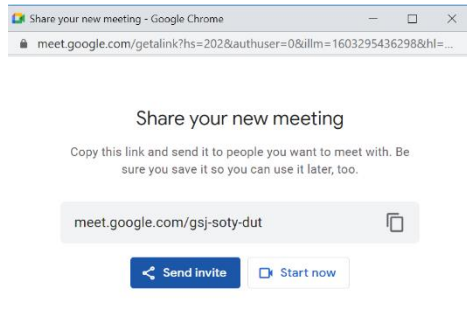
Share your new meeting - Google Chrome

meet.google.com/getalink?hs=202&authuser=0&illm=1603295436298&hl=...

Share your new meeting

Copy this link and send it to people you want to meet with. Be sure you save it so you can use it later, too.

meet.google.com/gsj-soty-dut

Send invite

Start now